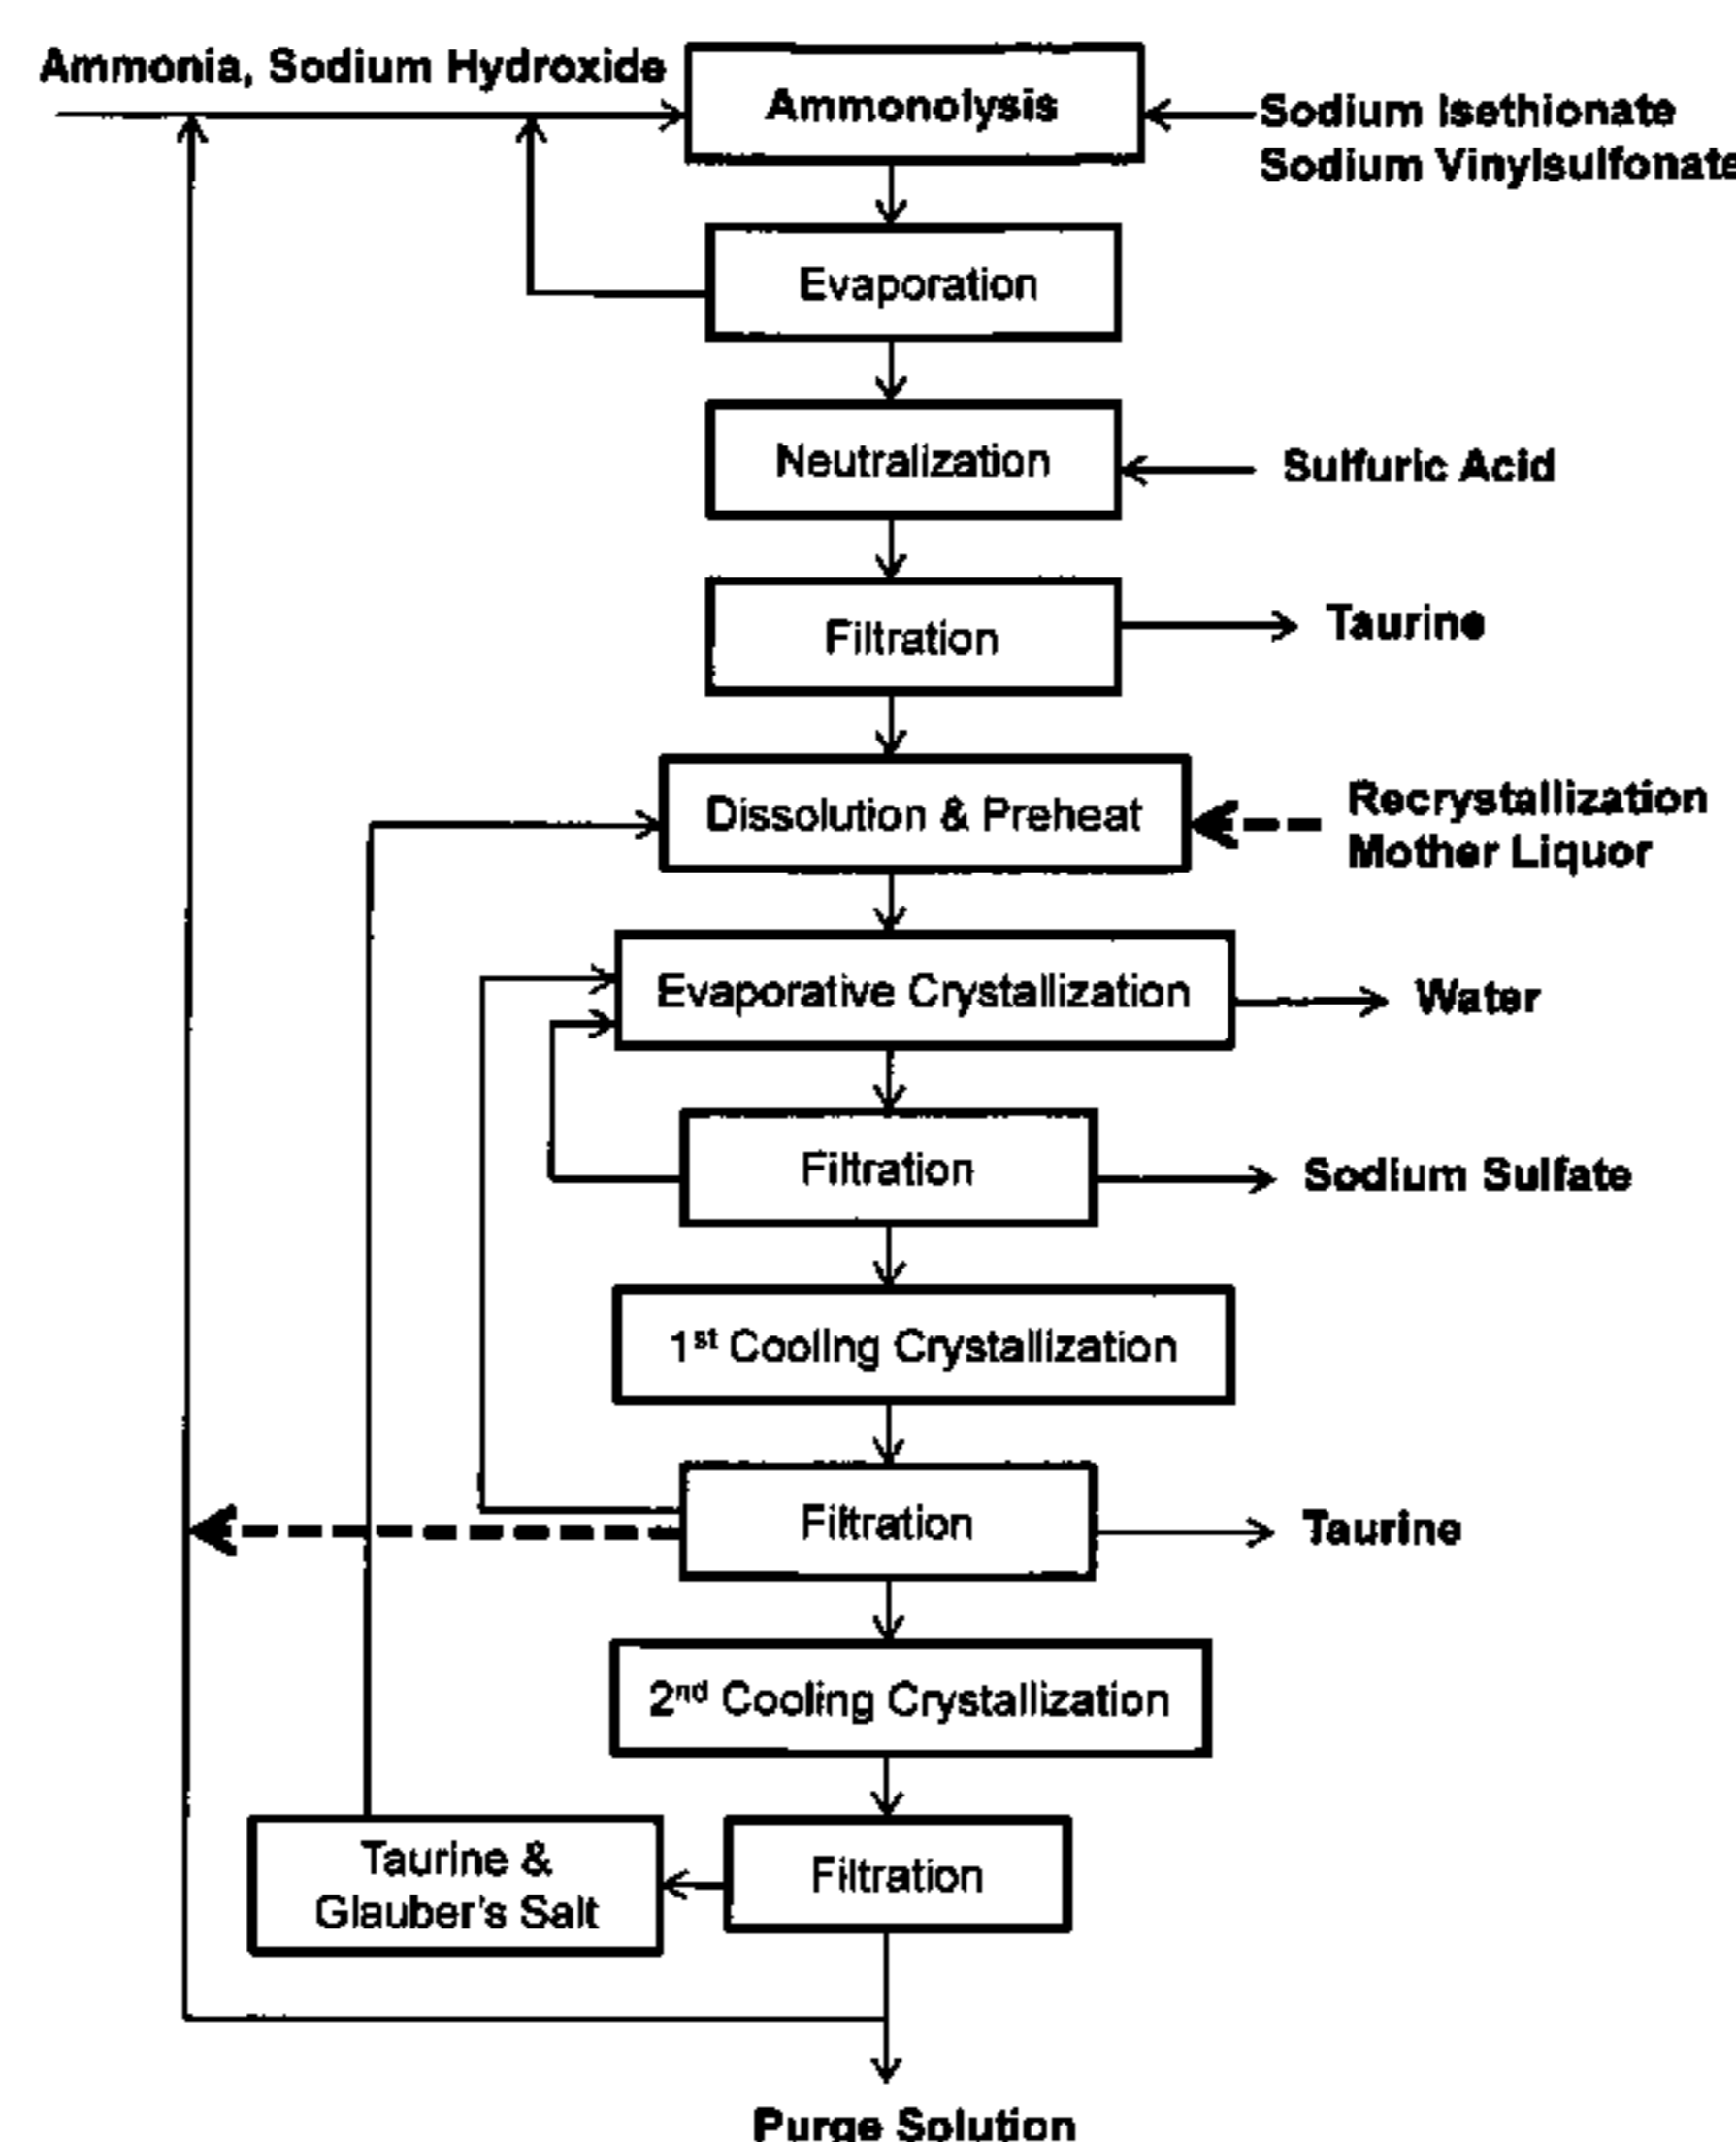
Ammonia, Sodium Hydroxide
Ammonolysis
Sodium Isethionate
Sodium Vinylsulfonate
Evaporation
Neutralization
Sulfuric Acid
Filtration
Taurine
Dissolution & Preheat
Recrystallization
Mother Liquor
Evaporative Crystallization
Water
Filtration
Sodium Sulfate
1$^{st}$ Cooling Crystallization
Filtration
Taurine
2$^{nd}$ Cooling Crystallization
Taurine &
Glauber's Salt
Filtration
Purge Solution